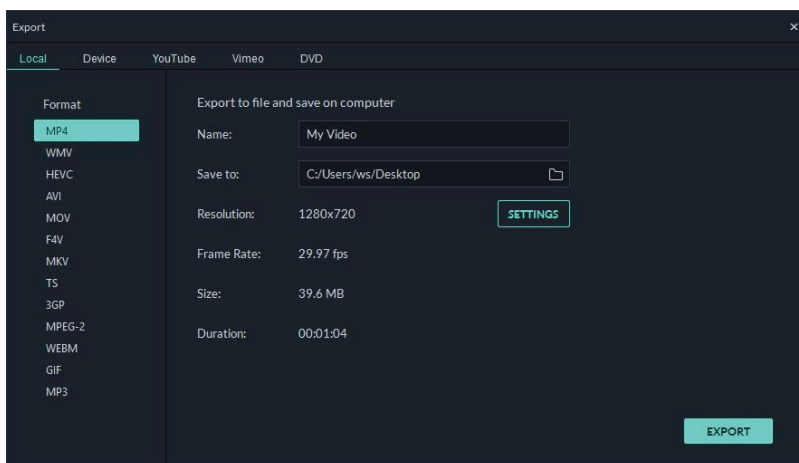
Export
×
Local Device YouTube Vimeo DVD

Format
MP4
WMV
HEVC
AVI
MOV
F4V
MKV
TS
3GP
MPEG-2
WEBM
GIF
MP3

Export to file and save on computer

| Name: | My Video |
|---|---|
| Save to: | C:/Users/ws/Desktop |
| Resolution: | 1280x720 |
| Frame Rate: | 29.97 fps |
| Size: | 39.6 MB |
| Duration: | 00:01:04 |

SETTINGS

EXPORT